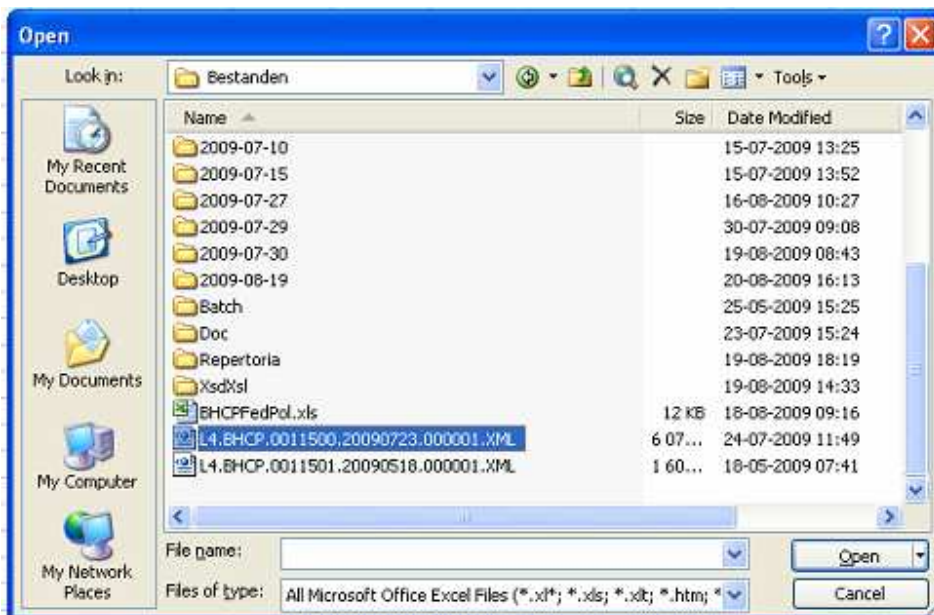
Open

Look in: Bestanden

Tools

My Recent Documents

Desktop

My Documents

My Computer

My Network Places

| Name | Size | Date Modified |
|---|---|---|
| 2009-07-10 | | 15-07-2009 13:25 |
| 2009-07-15 | | 15-07-2009 13:52 |
| 2009-07-27 | | 16-08-2009 10:27 |
| 2009-07-29 | | 30-07-2009 09:08 |
| 2009-07-30 | | 19-08-2009 08:43 |
| 2009-08-19 | | 20-08-2009 16:13 |
| Batch | | 25-05-2009 15:25 |
| Doc | | 23-07-2009 15:24 |
| Repertoria | | 19-08-2009 18:19 |
| XsdXsl | | 19-08-2009 14:33 |
| BHCPFedPol.xls | 12 KB | 18-08-2009 09:16 |
| L4.BHCP.0011500.20090723.000001.XML | 6 07... | 24-07-2009 11:49 |
| L4.BHCP.0011501.20090518.000001.XML | 1 60... | 18-05-2009 07:41 |

File name:

Files of type: All Microsoft Office Excel Files (*.xl*; *.xls; *.xlt; *.htm; *

Open

Cancel